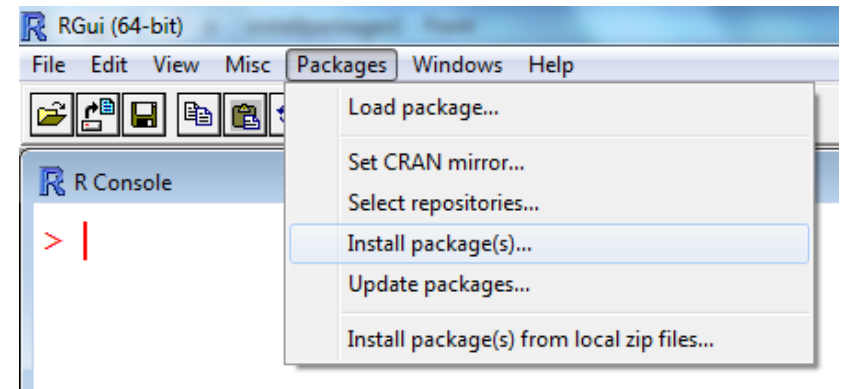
RGui (64-bit)

File Edit View Misc Packages Windows Help

R Console

>

Load package...

Set CRAN mirror...

Select repositories...

Install package(s)...

Update packages...

Install package(s) from local zip files...